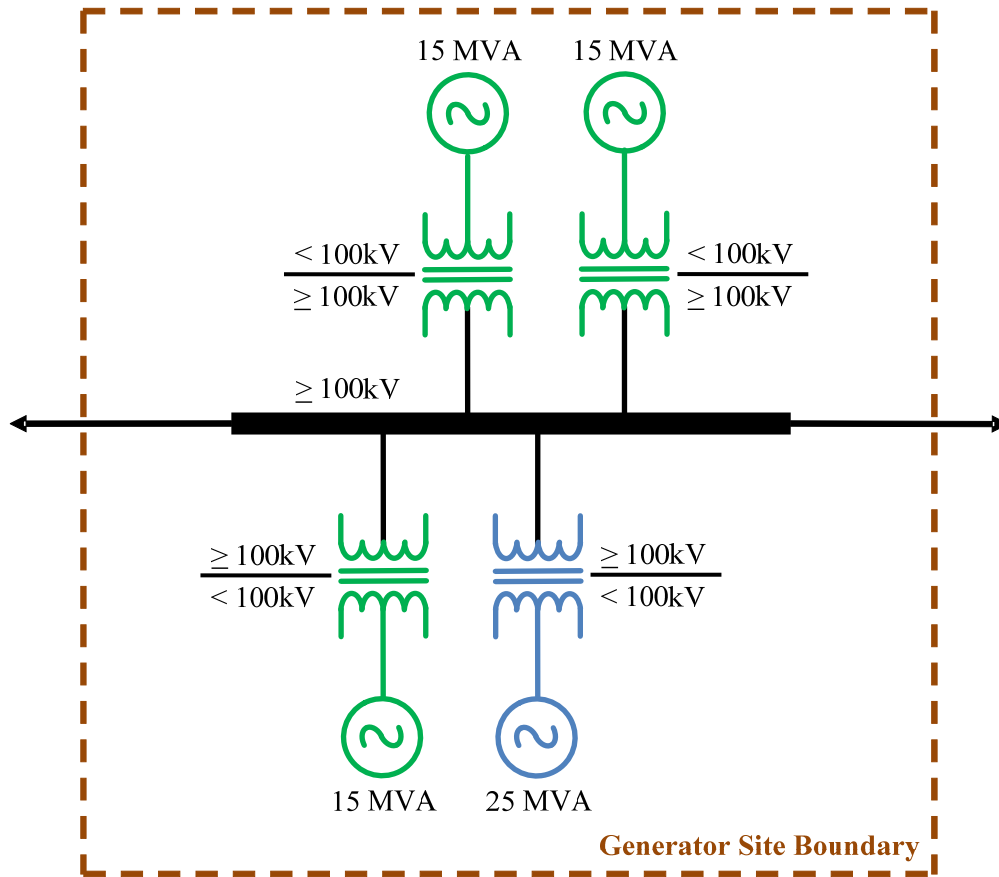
15 MVA

15 MVA

$\frac{< 100\text{kV}}{\geq 100\text{kV}}$

$\frac{< 100\text{kV}}{\geq 100\text{kV}}$

$\geq 100\text{kV}$

$\frac{\geq 100\text{kV}}{< 100\text{kV}}$

$\frac{\geq 100\text{kV}}{< 100\text{kV}}$

15 MVA

25 MVA

Generator Site Boundary